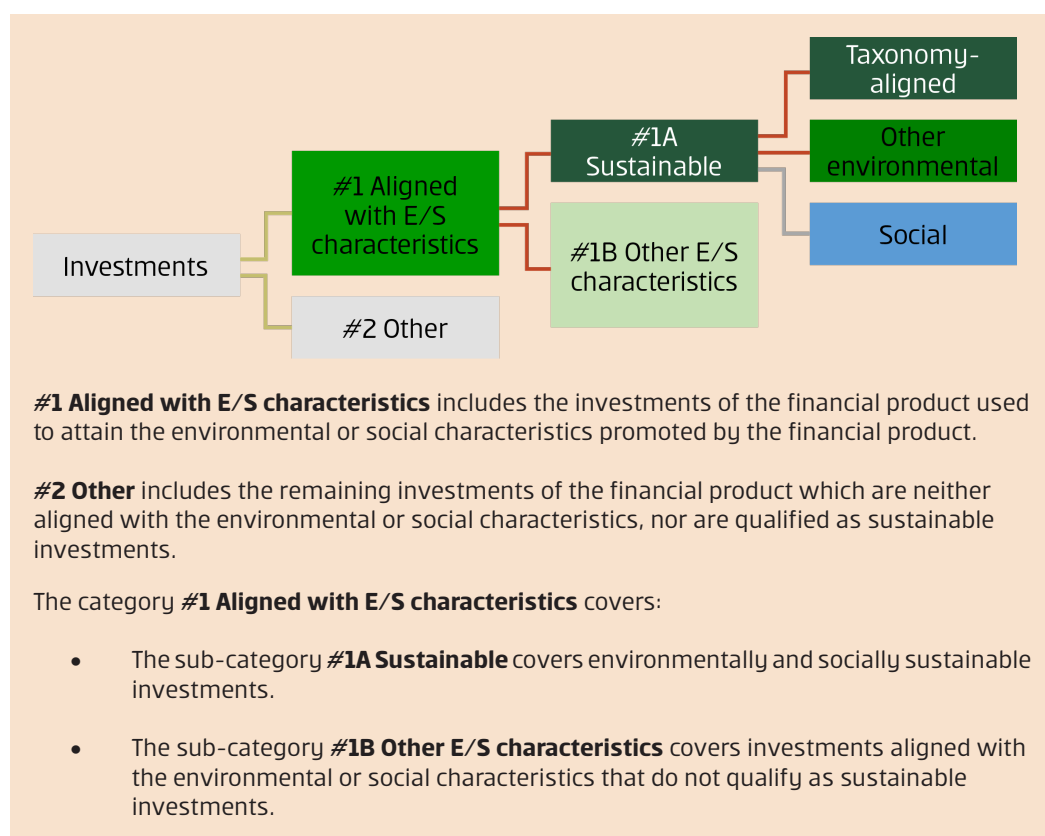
Investments

#1 Aligned with E/S characteristics

#2 Other

#1A Sustainable

#1B Other E/S characteristics

Taxonomy-aligned

Other environmental

Social

**#1 Aligned with E/S characteristics** includes the investments of the financial product used to attain the environmental or social characteristics promoted by the financial product.

**#2 Other** includes the remaining investments of the financial product which are neither aligned with the environmental or social characteristics, nor are qualified as sustainable investments.

The category **#1 Aligned with E/S characteristics** covers:

- The sub-category **#1A Sustainable** covers environmentally and socially sustainable investments.

- The sub-category **#1B Other E/S characteristics** covers investments aligned with the environmental or social characteristics that do not qualify as sustainable investments.